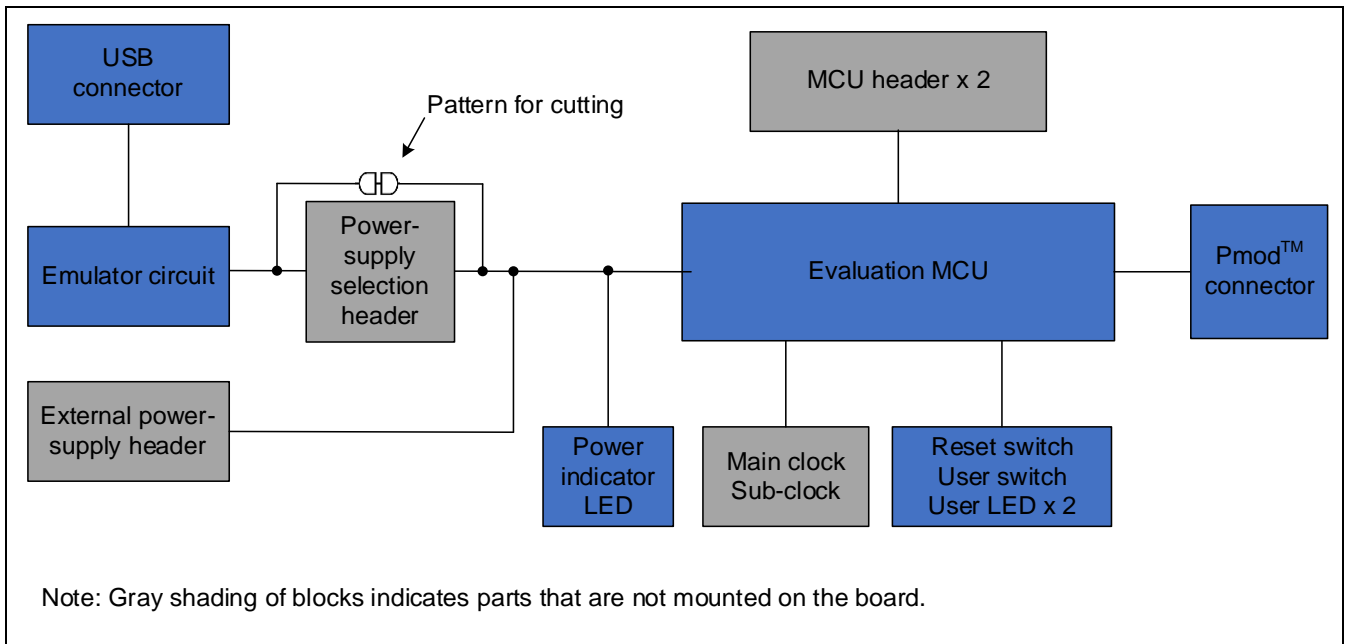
USB connector

Pattern for cutting

MCU header x 2

Emulator circuit

Power-supply selection header

Evaluation MCU

Pmod$^{TM}$ connector

External power-supply header

Power indicator LED

Main clock Sub-clock

Reset switch User switch User LED x 2

Note: Gray shading of blocks indicates parts that are not mounted on the board.